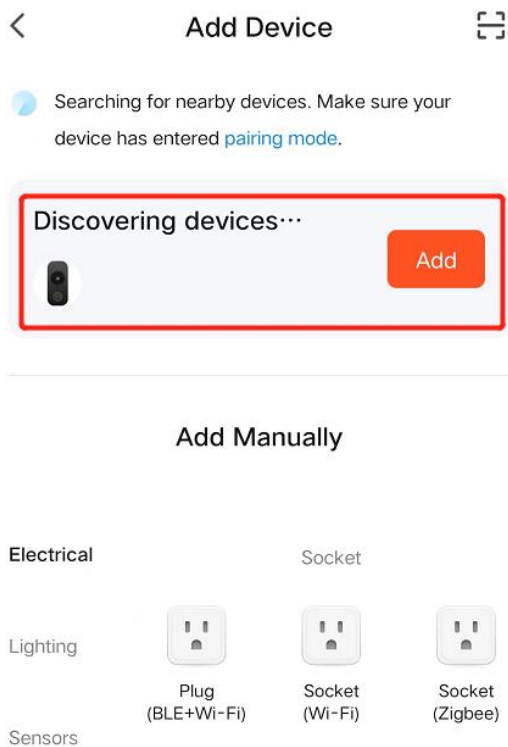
Add Device

Searching for nearby devices. Make sure your device has entered pairing mode.

Discovering devices···

Add

Add Manually

Electrical

Socket

Lighting

Plug (BLE+Wi-Fi)

Socket (Wi-Fi)

Socket (Zigbee)

Sensors